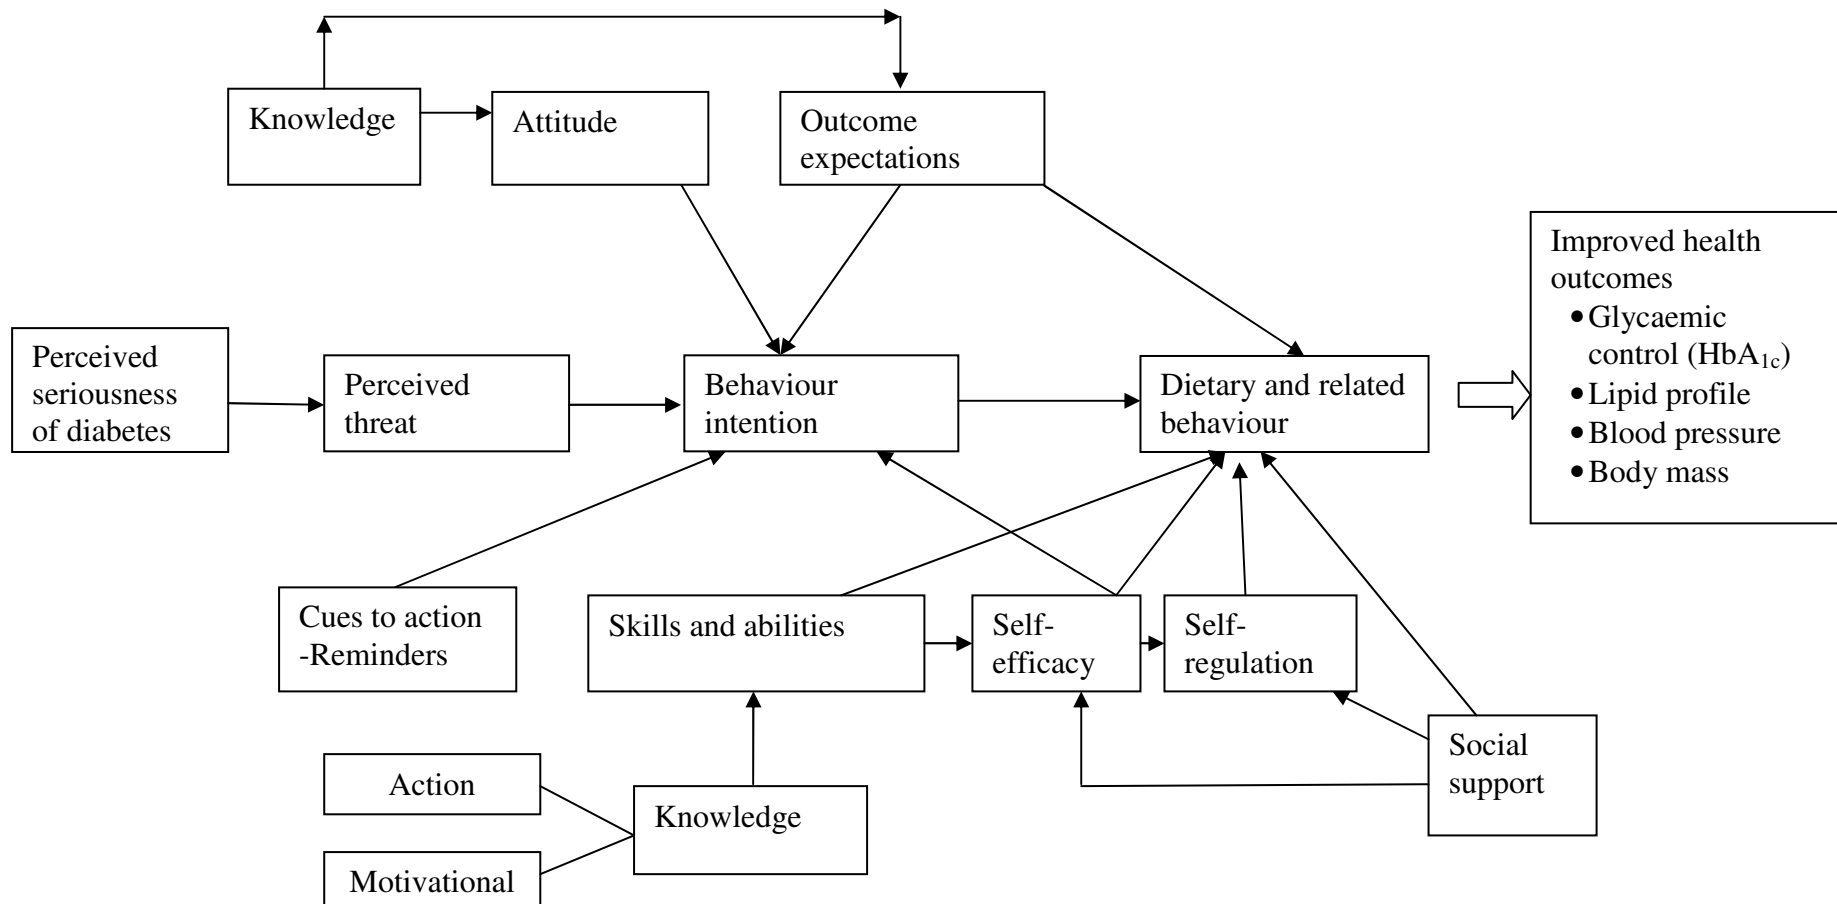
Knowledge

Attitude

Outcome expectations

Improved health outcomes
- Glycaemic control ($HbA_{1c}$)
- Lipid profile
- Blood pressure
- Body mass

Perceived seriousness of diabetes

Perceived threat

Behaviour intention

Dietary and related behaviour

Cues to action -Reminders

Skills and abilities

Self-efficacy

Self-regulation

Social support

Action

Knowledge

Motivational